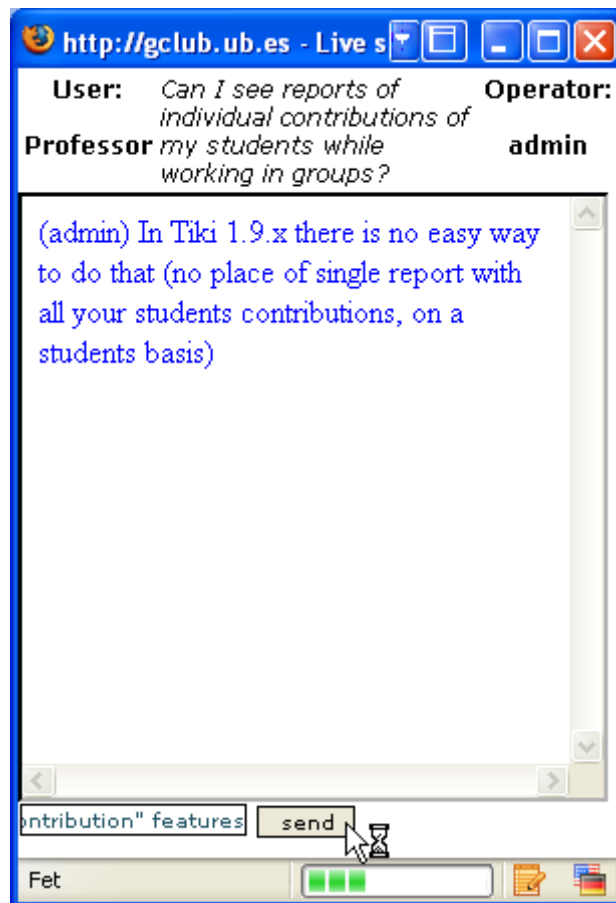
http://gclub.ub.es - Live s

User: Professor

Can I see reports of individual contributions of my students while working in groups?

Operator: admin

(admin) In Tiki 1.9.x there is no easy way to do that (no place of single report with all your students contributions, on a students basis)

ontribution" features

send

Fet